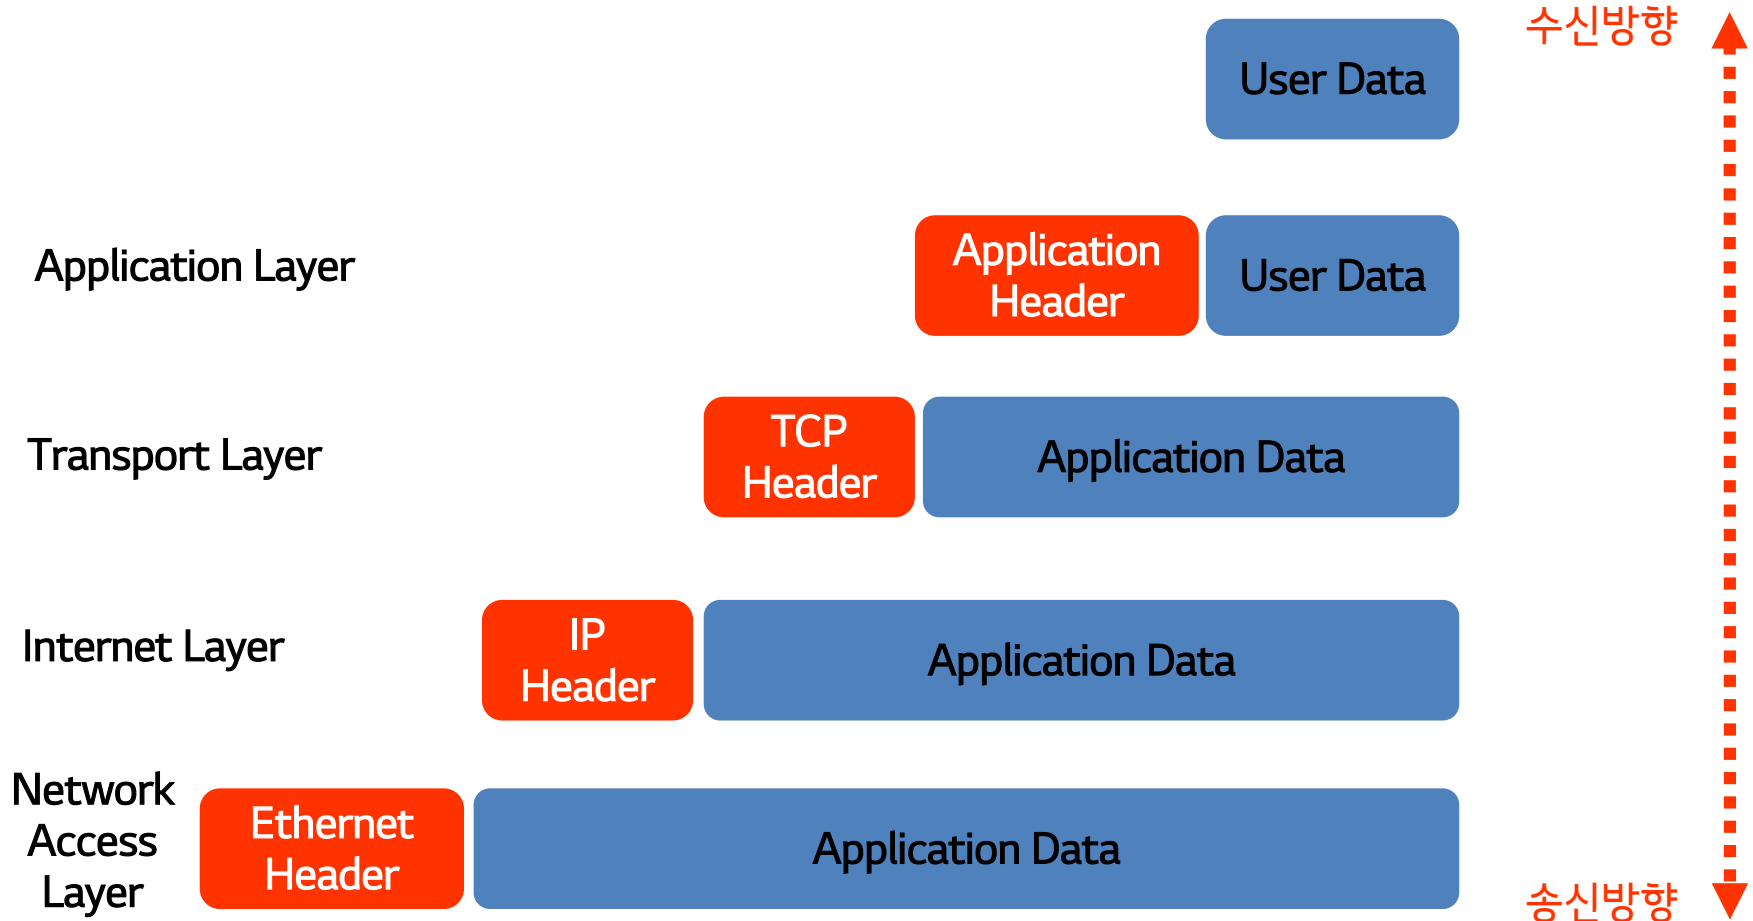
수신방향

User Data

Application Layer

Application Header

User Data

Transport Layer

TCP Header

Application Data

Internet Layer

IP Header

Application Data

Network Access Layer

Ethernet Header

Application Data

송신방향